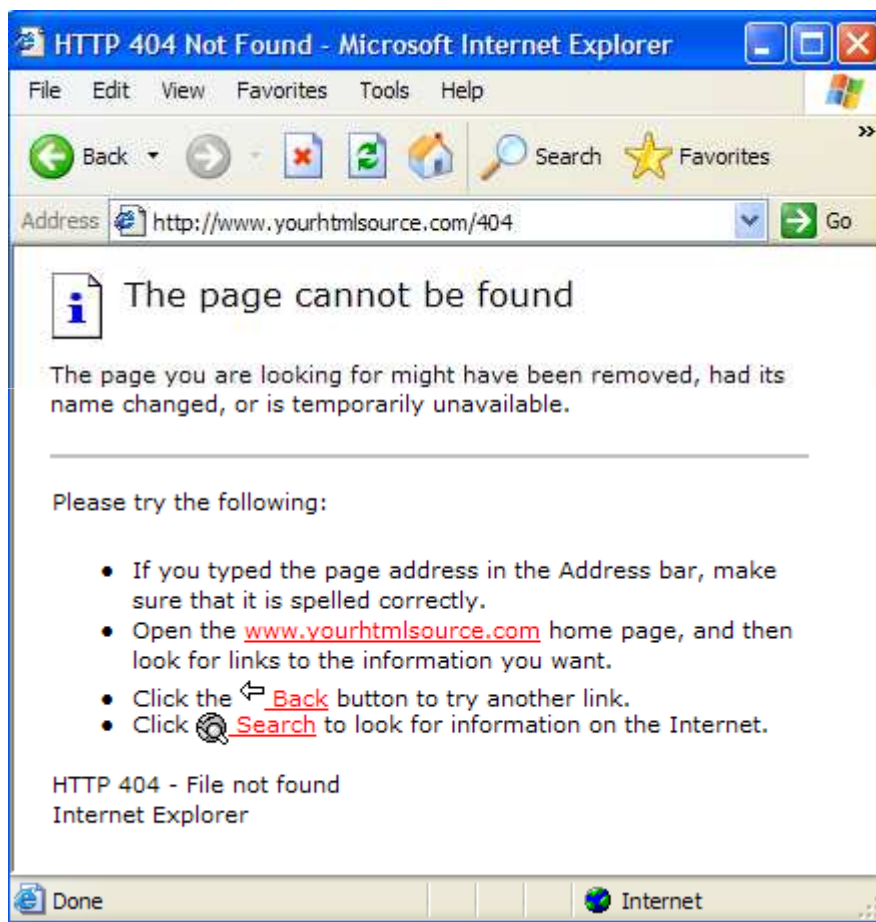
HTTP 404 Not Found - Microsoft Internet Explorer

File Edit View Favorites Tools Help

Back Search Favorites

Address http://www.yourhtmlsource.com/404 Go

The page cannot be found

The page you are looking for might have been removed, had its name changed, or is temporarily unavailable.

Please try the following:

- If you typed the page address in the Address bar, make sure that it is spelled correctly.
- Open the www.yourhtmlsource.com home page, and then look for links to the information you want.
- Click the Back button to try another link.
- Click Search to look for information on the Internet.

HTTP 404 - File not found
Internet Explorer

Done Internet